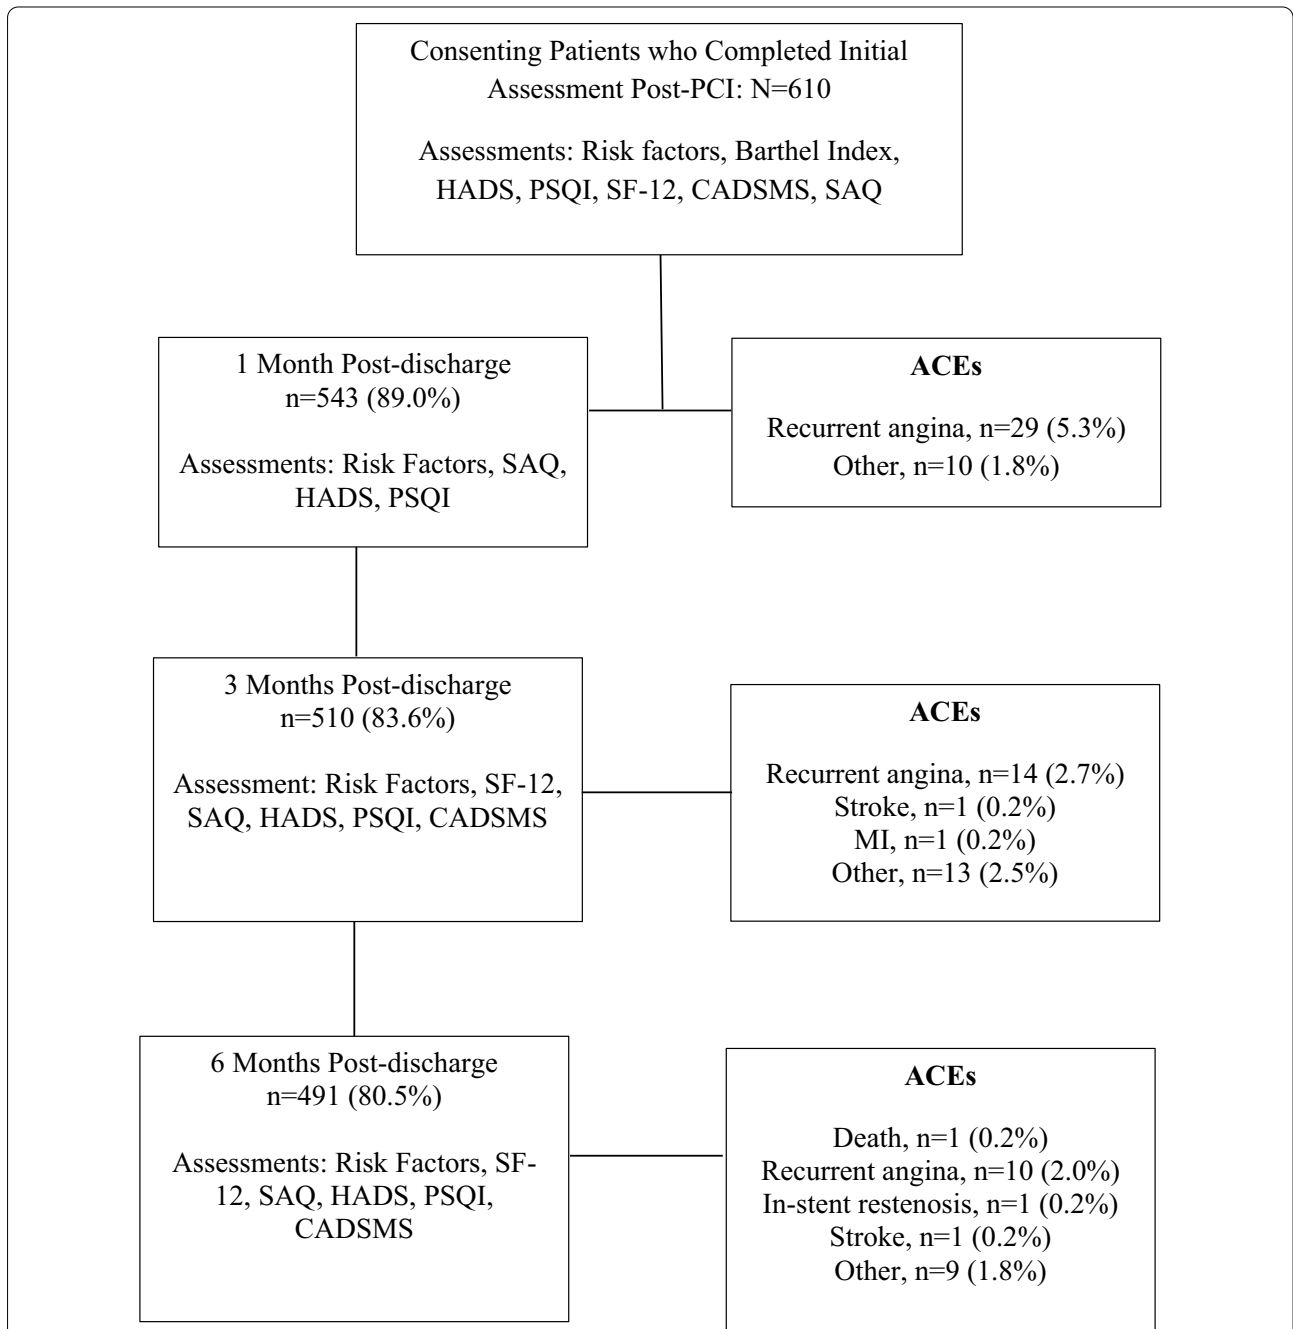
Consenting Patients who Completed Initial Assessment Post-PCI: N=610

Assessments: Risk factors, Barthel Index, HADS, PSQI, SF-12, CADSMS, SAQ

1 Month Post-discharge
n=543 (89.0%)

Assessments: Risk Factors, SAQ, HADS, PSQI

ACEs

Recurrent angina, n=29 (5.3%)
Other, n=10 (1.8%)

3 Months Post-discharge
n=510 (83.6%)

Assessment: Risk Factors, SF-12, SAQ, HADS, PSQI, CADSMS

ACEs

Recurrent angina, n=14 (2.7%)
Stroke, n=1 (0.2%)
MI, n=1 (0.2%)
Other, n=13 (2.5%)

6 Months Post-discharge
n=491 (80.5%)

Assessments: Risk Factors, SF-12, SAQ, HADS, PSQI, CADSMS

ACEs

Death, n=1 (0.2%)
Recurrent angina, n=10 (2.0%)
In-stent restenosis, n=1 (0.2%)
Stroke, n=1 (0.2%)
Other, n=9 (1.8%)